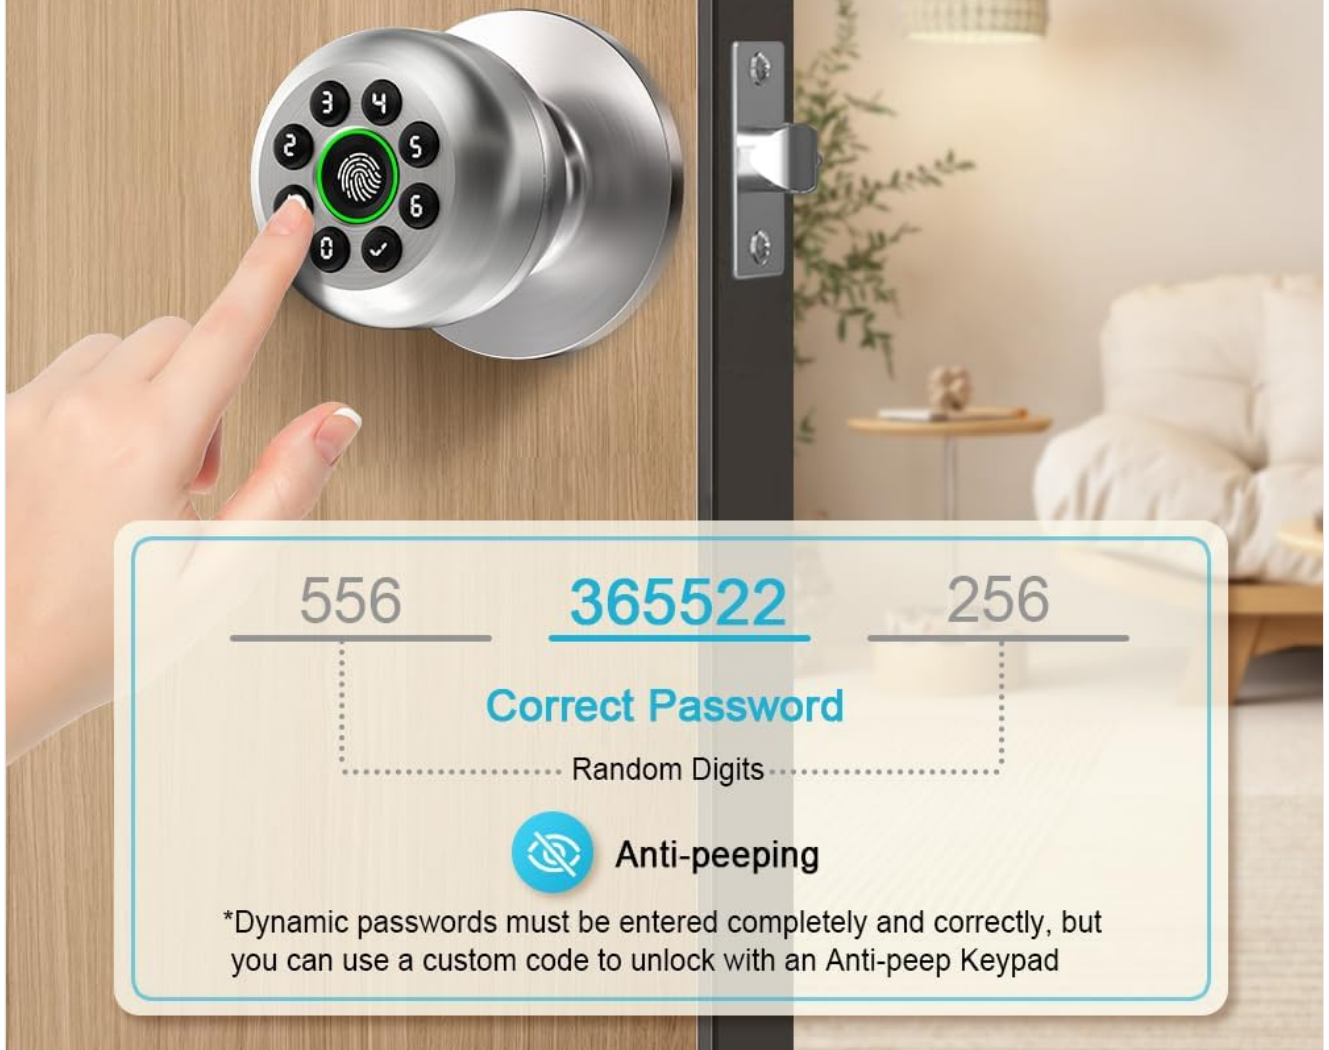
3 4
2 5
6
0 ✓

556 365522 256

Correct Password

Random Digits

Anti-peeping

*Dynamic passwords must be entered completely and correctly, but you can use a custom code to unlock with an Anti-peep Keypad